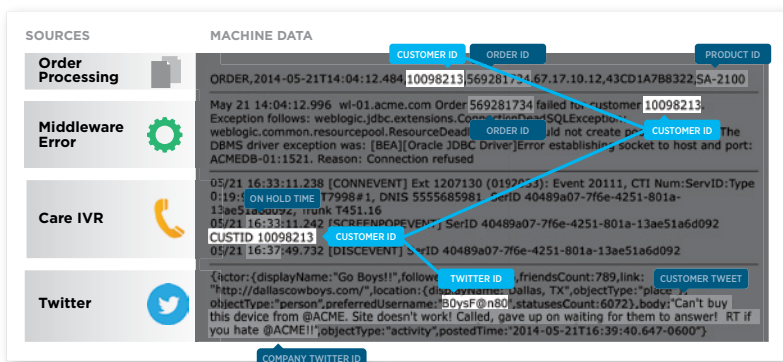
SOURCES

MACHINE DATA

Order Processing

Middleware Error

Care IVR

Twitter

CUSTOMER ID

ORDER ID

PRODUCT ID

ORDER,2014-05-21T14:04:12.484,10098213,569281734,67.17.10.12,43CD1A7B8322,SA-2100

May 21 14:04:12.996 wl-01.acme.com Order 569281734 failed for customer 10098213. Exception follows: weblogic.jdbc.extensions.ConnectionDeadSQLException: weblogic.common.resourcepool.ResourceDead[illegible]uld not create po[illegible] The DBMS driver exception was: [BEA][Oracle JDBC Driver]Error establishing socket to host and port: ACMEDB-01:1521. Reason: Connection refused

ORDER ID

CUSTOMER ID

05/21 16:33:11.238 [CONNEVENT] Ext 1207130 (0192033): Event 20111, CTI Num:ServID:Type 0:19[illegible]T7998#1, DNIS 5555685981, SerID 40489a07-7f6e-4251-801a-13ae51a6d092, Trunk T451.16
05/21 16:33:11.242 [SCREENPOPEVENT] SerID 40489a07-7f6e-4251-801a-13ae51a6d092
CUSTID 10098213
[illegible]erID 40489a07-7f6e-4251-801a-13ae51a6d092
05/21 16:37:49.732 [DISCEVENT] SerID 40489a07-7f6e-4251-801a-13ae51a6d092

ON HOLD TIME

CUSTOMER ID

TWITTER ID

CUSTOMER TWEET

{actor:{displayName:"Go Boys!!",follow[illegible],friendsCount:789,link: "http://dallascowboys.com/",location:{displayName: Dallas, TX",objectType:"place"}, objectType:"person",preferredUsername:"B0ysF@n80",statusesCount:6072},body:"Can't buy this device from @ACME. Site doesn't work! Called, gave up on waiting for them to answer! RT if you hate @ACME!!",objectType:"activity",postedTime:"2014-05-21T16:39:40.647-0600"}

COMPANY TWITTER ID